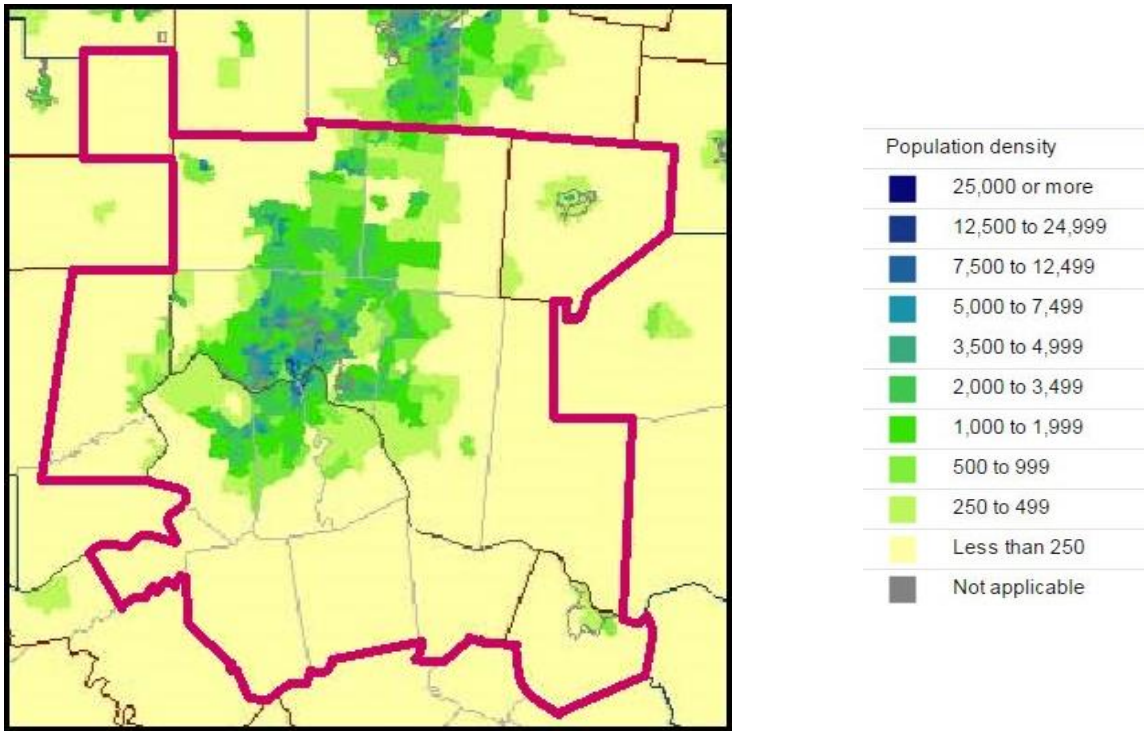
Population density

| | |
|---|---|
| | 25,000 or more |
| | 12,500 to 24,999 |
| | 7,500 to 12,499 |
| | 5,000 to 7,499 |
| | 3,500 to 4,999 |
| | 2,000 to 3,499 |
| | 1,000 to 1,999 |
| | 500 to 999 |
| | 250 to 499 |
| | Less than 250 |
| | Not applicable |